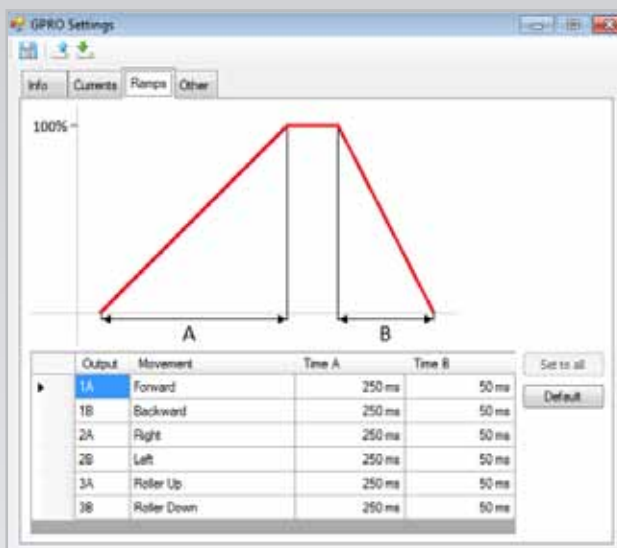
GPRO Settings

Info | Currents | Ramps | Other

100%

A

B

| | Output | Movement | Time A | Time B |
|---|---|---|---|---|
| ▸ | 1A | Forward | 250 ms | 50 ms |
| | 1B | Backward | 250 ms | 50 ms |
| | 2A | Right | 250 ms | 50 ms |
| | 2B | Left | 250 ms | 50 ms |
| | 3A | Roller Up | 250 ms | 50 ms |
| | 3B | Roller Down | 250 ms | 50 ms |

Set to all

Default